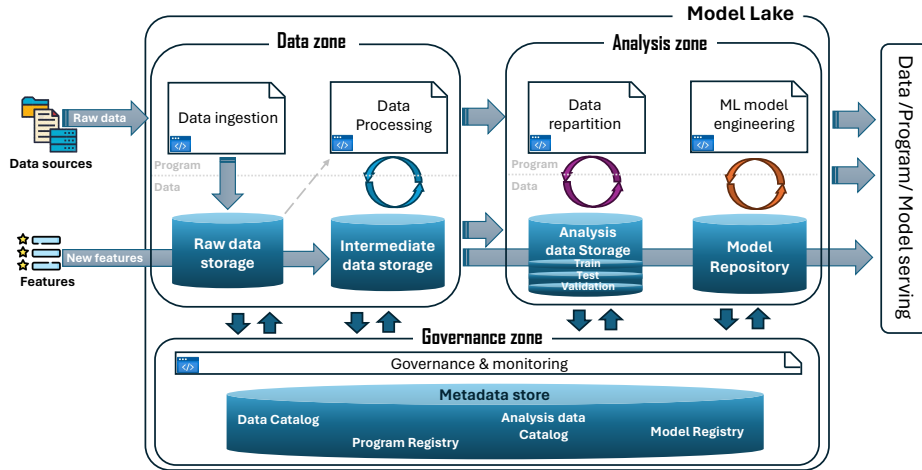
Model Lake

Data zone

Analysis zone

Raw data

Data sources

Data ingestion

Data Processing

Program

Data

Raw data storage

Intermediate data storage

New features

Features

Data repartition

ML model engineering

Program

Data

Analysis data Storage

Train

Test

Validation

Model Repository

Data /Program/ Model serving

Governance zone

Governance & monitoring

Metadata store

Data Catalog

Program Registry

Analysis data Catalog

Model Registry